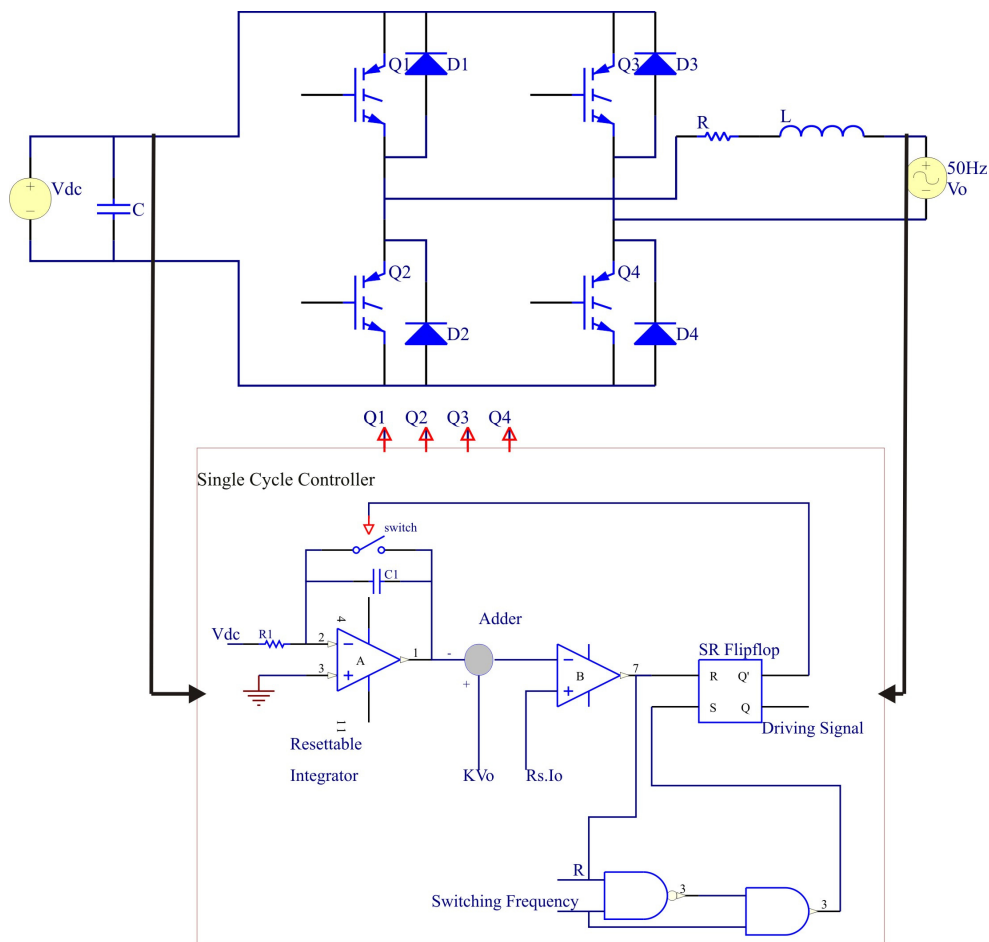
Q1 D1
Q3 D3
R L
+
−
Vdc
C
+
−
50Hz
Vo
Q2 D2
Q4 D4
Q1 Q2 Q3 Q4
Single Cycle Controller
switch
C1
4
Vdc
R1
2
−
3
+
A
1
11
Resettable
Integrator
-
Adder
+
KVo
−
+
B
7
Rs.Io
SR Flipflop
R Q'
S Q
Driving Signal
R
Switching Frequency
3
3